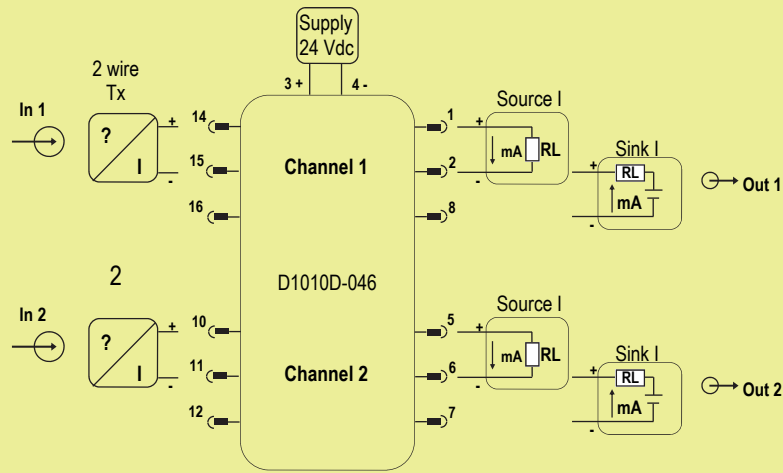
Supply
24 Vdc

3 +
4 -

2 wire
Tx

In 1

?
I

+
-

14
15
16

Channel 1

1
2
8

Source I

+
mA
RL
-

Sink I

+
RL
mA
-

Out 1

2

D1010D-046

In 2

?
I

+
-

10
11
12

Channel 2

5
6
7

Source I

+
mA
RL
-

Sink I

+
RL
mA
-

Out 2